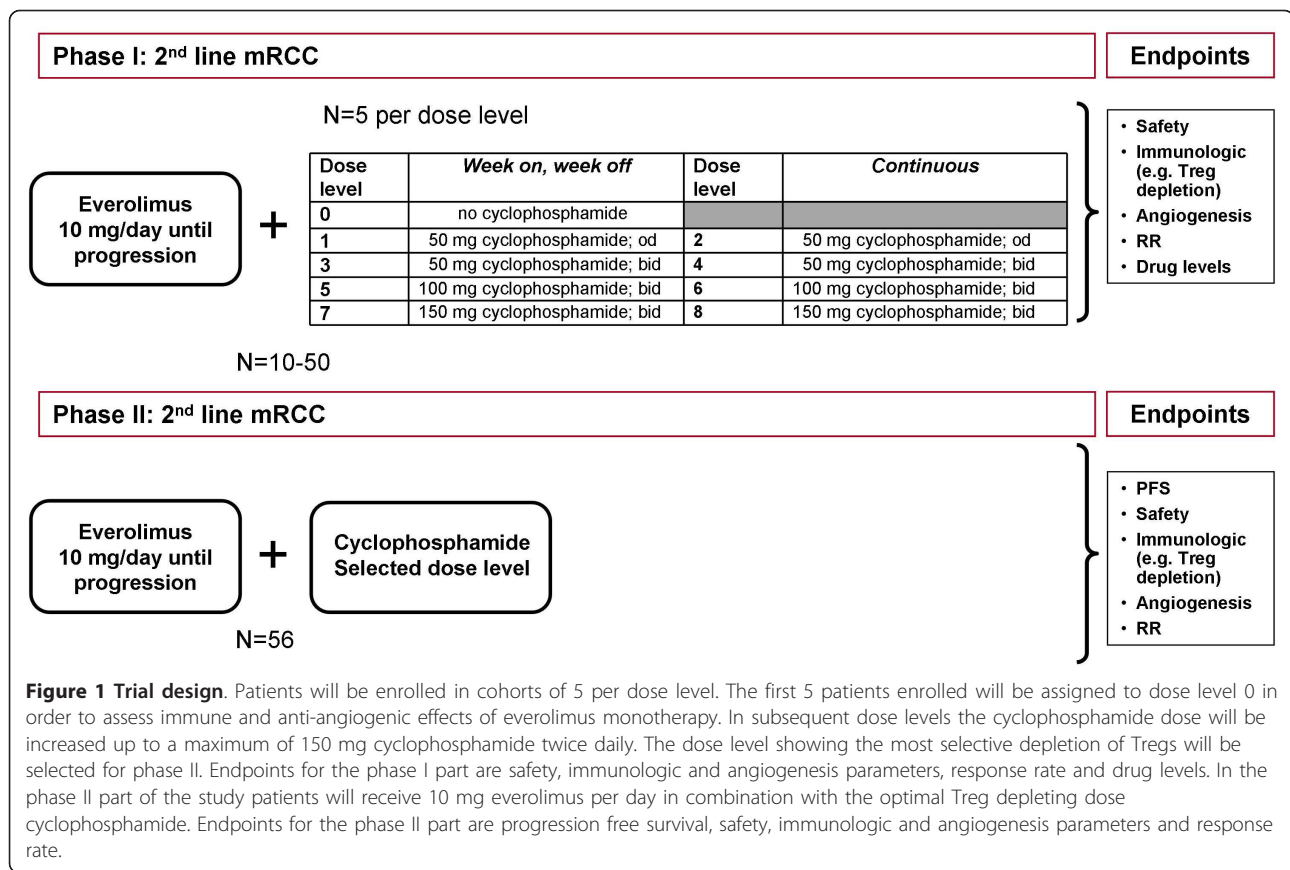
Phase I: 2$^{nd}$ line mRCC

Endpoints

N=5 per dose level

Everolimus 10 mg/day until progression

+

| Dose level | Week on, week off | Dose level | Continuous |
|---|---|---|---|
| 0 | no cyclophosphamide | | |
| 1 | 50 mg cyclophosphamide; od | 2 | 50 mg cyclophosphamide; od |
| 3 | 50 mg cyclophosphamide; bid | 4 | 50 mg cyclophosphamide; bid |
| 5 | 100 mg cyclophosphamide; bid | 6 | 100 mg cyclophosphamide; bid |
| 7 | 150 mg cyclophosphamide; bid | 8 | 150 mg cyclophosphamide; bid |

• Safety
• Immunologic (e.g. Treg depletion)
• Angiogenesis
• RR
• Drug levels

N=10-50

Phase II: 2$^{nd}$ line mRCC

Endpoints

Everolimus 10 mg/day until progression

+

Cyclophosphamide Selected dose level

N=56

• PFS
• Safety
• Immunologic (e.g. Treg depletion)
• Angiogenesis
• RR

**Figure 1 Trial design**. Patients will be enrolled in cohorts of 5 per dose level. The first 5 patients enrolled will be assigned to dose level 0 in order to assess immune and anti-angiogenic effects of everolimus monotherapy. In subsequent dose levels the cyclophosphamide dose will be increased up to a maximum of 150 mg cyclophosphamide twice daily. The dose level showing the most selective depletion of Tregs will be selected for phase II. Endpoints for the phase I part are safety, immunologic and angiogenesis parameters, response rate and drug levels. In the phase II part of the study patients will receive 10 mg everolimus per day in combination with the optimal Treg depleting dose cyclophosphamide. Endpoints for the phase II part are progression free survival, safety, immunologic and angiogenesis parameters and response rate.